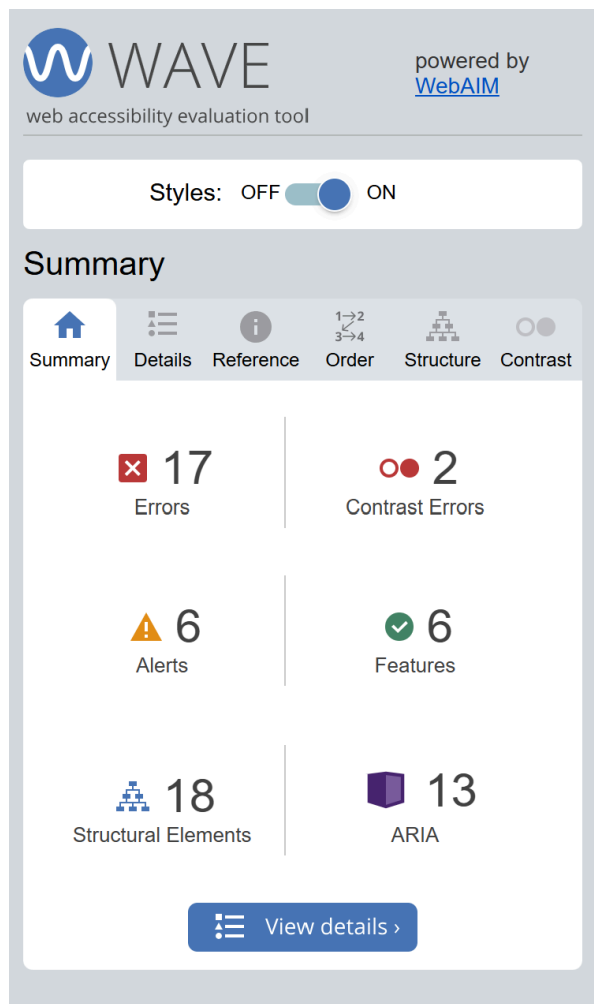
WAVE
web accessibility evaluation tool

powered by WebAIM

Styles: OFF ON

Summary

Summary Details Reference $\begin{smallmatrix}1\to2\\3\to4\end{smallmatrix}$ Order Structure Contrast

17
Errors

2
Contrast Errors

6
Alerts

6
Features

18
Structural Elements

13
ARIA

View details ›